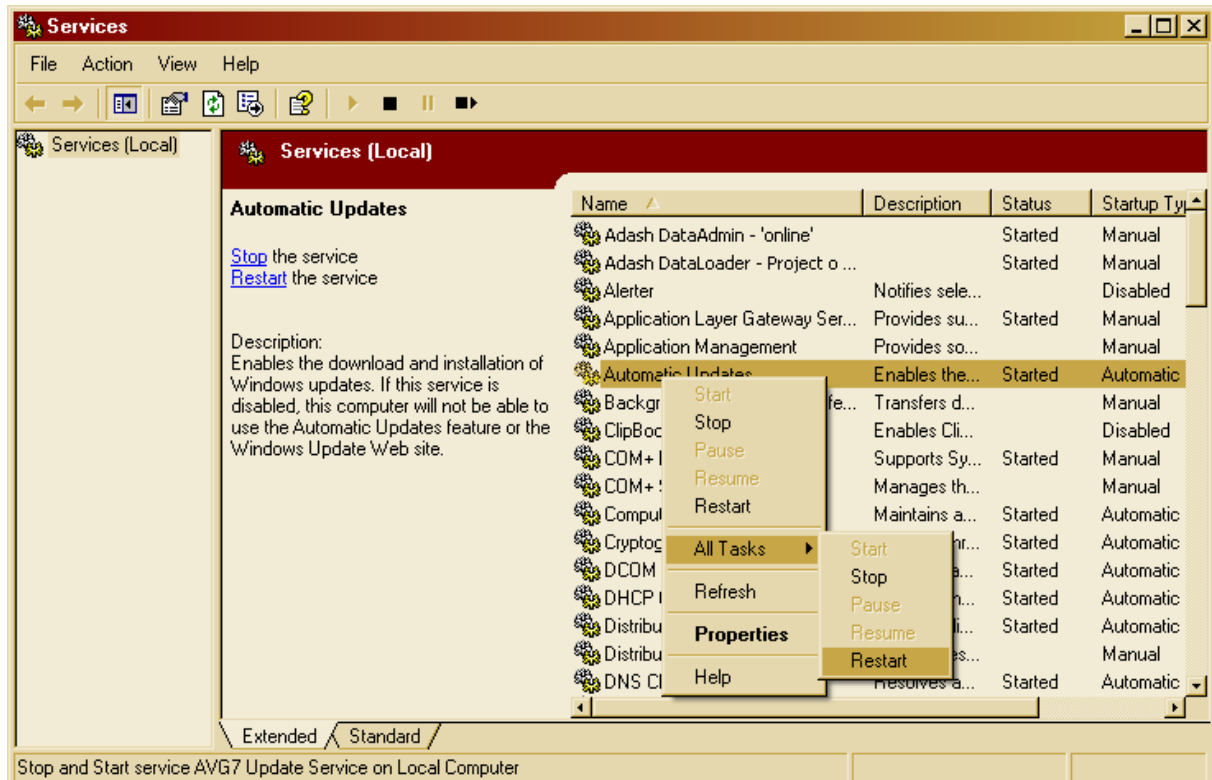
Services

File Action View Help

Services (Local)

Services (Local)

Automatic Updates

Stop the service
Restart the service

Description:
Enables the download and installation of Windows updates. If this service is disabled, this computer will not be able to use the Automatic Updates feature or the Windows Update Web site.

| Name | Description | Status | Startup Ty |
|---|---|---|---|
| Adash DataAdmin - 'online' | | Started | Manual |
| Adash DataLoader - Project o ... | | Started | Manual |
| Alerter | Notifies sele... | | Disabled |
| Application Layer Gateway Ser... | Provides su... | Started | Manual |
| Application Management | Provides so... | | Manual |
| Automatic Updates | Enables the... | Started | Automatic |
| Backgr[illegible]fe... | Transfers d... | | Manual |
| ClipBoo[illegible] | Enables Cli... | | Disabled |
| COM+ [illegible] | Supports Sy... | Started | Manual |
| COM+ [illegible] | Manages th... | | Manual |
| Comput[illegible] | Maintains a... | Started | Automatic |
| Cryptog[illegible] | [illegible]hr... | Started | Automatic |
| DCOM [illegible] | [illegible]a... | Started | Automatic |
| DHCP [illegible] | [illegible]n... | Started | Automatic |
| Distribu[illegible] | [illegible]i... | Started | Automatic |
| Distribu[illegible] | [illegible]es... | | Manual |
| DNS Cl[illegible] | Resolves a... | Started | Automatic |

Start
Stop
Pause
Resume
Restart
All Tasks
Refresh
Properties
Help

Start
Stop
Pause
Resume
Restart

Extended Standard

Stop and Start service AVG7 Update Service on Local Computer